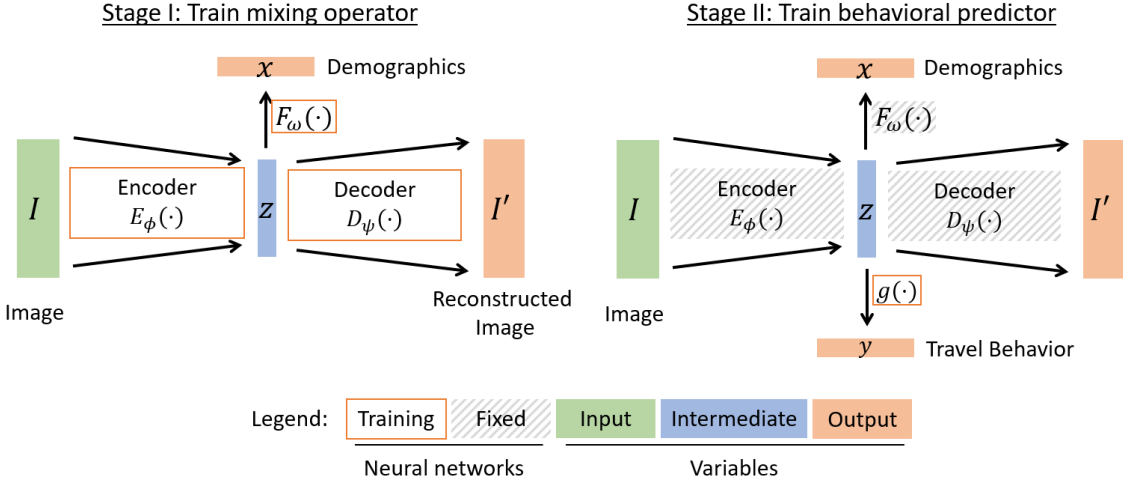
Stage I: Train mixing operator

$x$ Demographics

$F_{\omega}(\cdot)$

$I$

Encoder $E_{\phi}(\cdot)$

$z$

Decoder $D_{\psi}(\cdot)$

$I'$

Image

Reconstructed Image

Stage II: Train behavioral predictor

$x$ Demographics

$F_{\omega}(\cdot)$

$I$

Encoder $E_{\phi}(\cdot)$

$z$

Decoder $D_{\psi}(\cdot)$

$I'$

Image

$g(\cdot)$

$y$ Travel Behavior

Legend: Training Fixed Input Intermediate Output

Neural networks

Variables